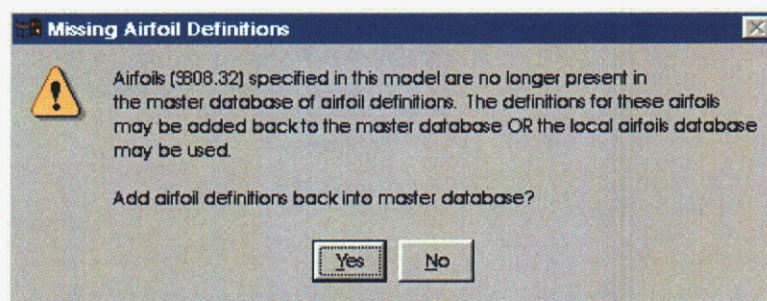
Missing Airfoil Definitions

Airfoils (S808.32) specified in this model are no longer present in the master database of airfoil definitions. The definitions for these airfoils may be added back to the master database OR the local airfoils database may be used.

Add airfoil definitions back into master database?

Yes No